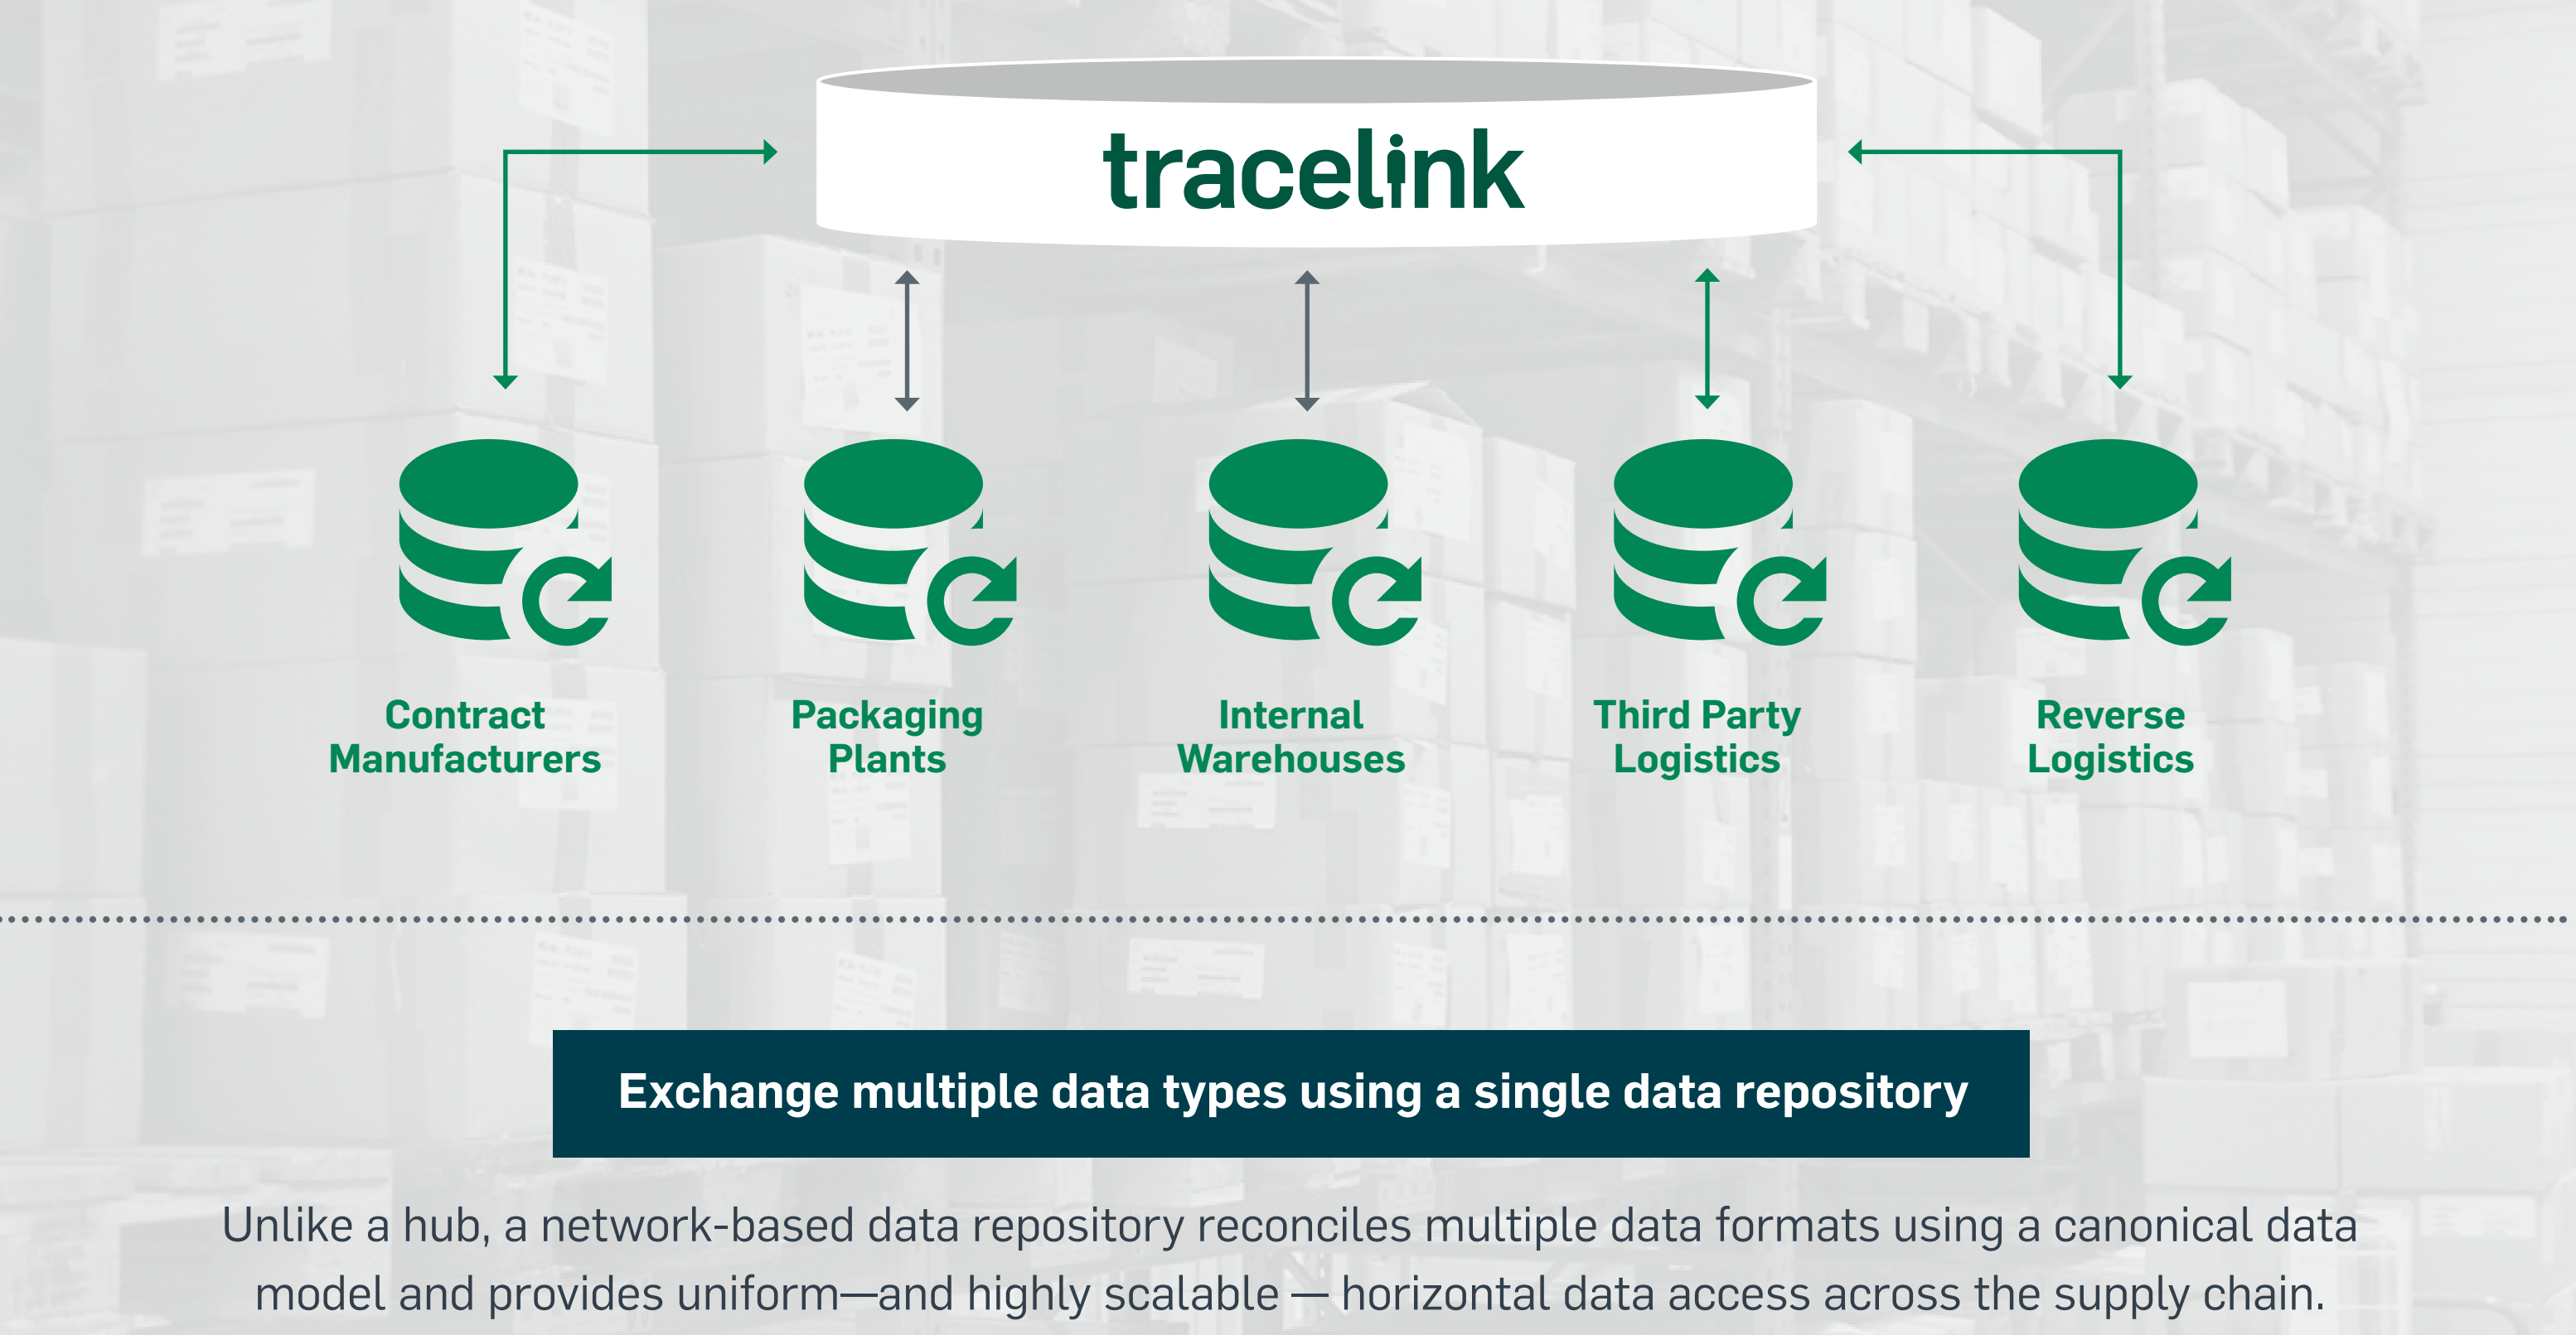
tracelink

Contract Manufacturers

Packaging Plants

Internal Warehouses

Third Party Logistics

Reverse Logistics

Exchange multiple data types using a single data repository

Unlike a hub, a network-based data repository reconciles multiple data formats using a canonical data model and provides uniform—and highly scalable — horizontal data access across the supply chain.